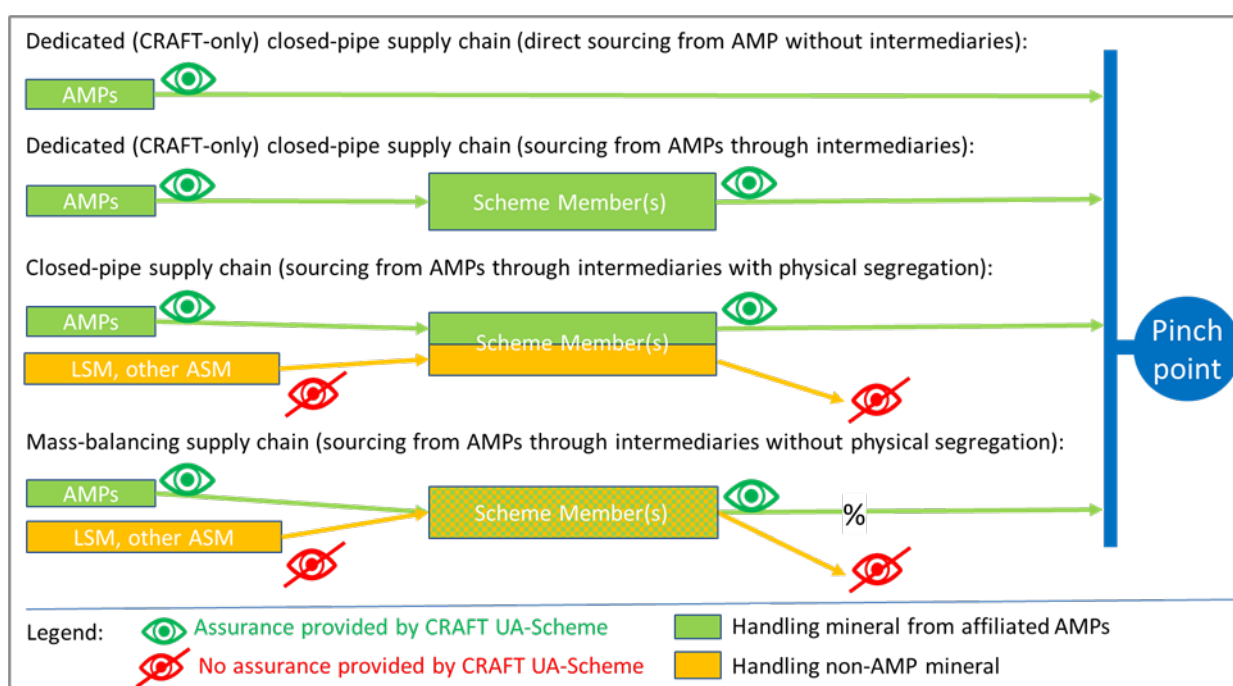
Dedicated (CRAFT-only) closed-pipe supply chain (direct sourcing from AMP without intermediaries):

AMPs

Dedicated (CRAFT-only) closed-pipe supply chain (sourcing from AMPs through intermediaries):

AMPs

Scheme Member(s)

Closed-pipe supply chain (sourcing from AMPs through intermediaries with physical segregation):

AMPs

LSM, other ASM

Scheme Member(s)

Pinch point

Mass-balancing supply chain (sourcing from AMPs through intermediaries without physical segregation):

AMPs

LSM, other ASM

Scheme Member(s)

%

Legend: Assurance provided by CRAFT UA-Scheme

No assurance provided by CRAFT UA-Scheme

Handling mineral from affiliated AMPs

Handling non-AMP mineral